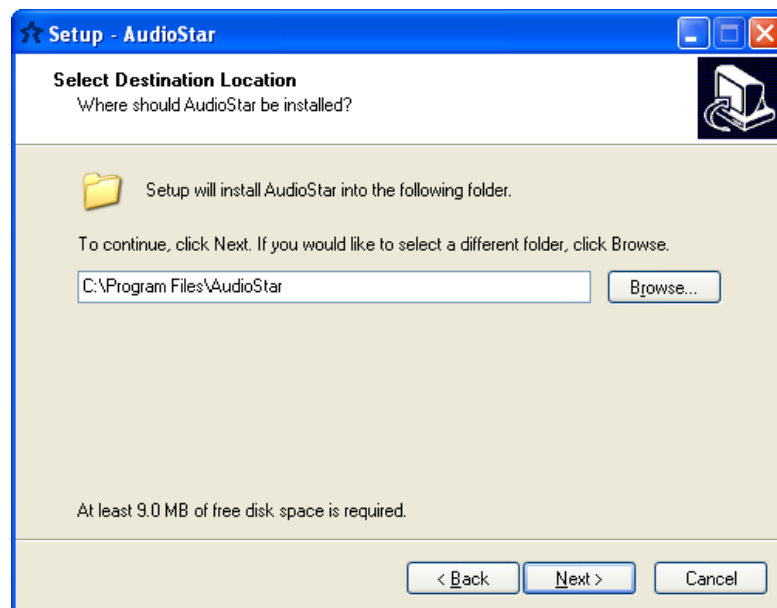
Setup - AudioStar

Select Destination Location
Where should AudioStar be installed?

Setup will install AudioStar into the following folder.

To continue, click Next. If you would like to select a different folder, click Browse.

C:\Program Files\AudioStar

Browse...

At least 9.0 MB of free disk space is required.

< Back

Next >

Cancel